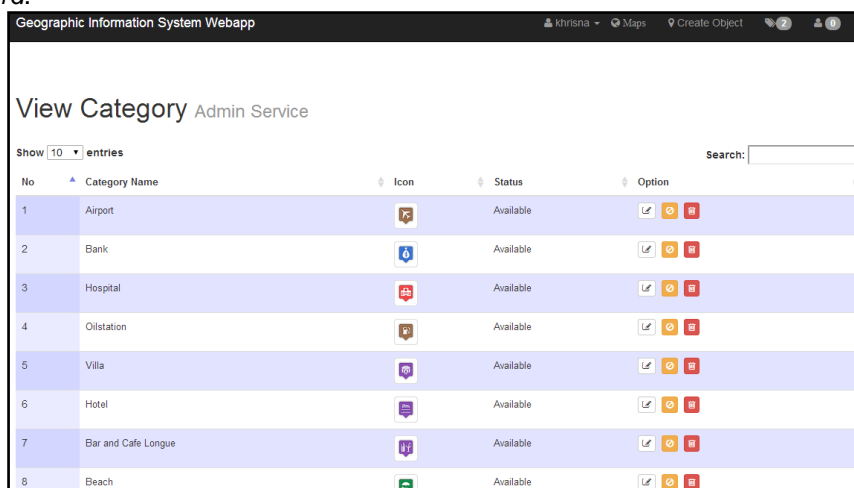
Geographic Information System Webapp

khrisna Maps Create Object 2 0

View Category Admin Service

Show 10 entries

Search:

| No | Category Name | Icon | Status | Option |
|---|---|---|---|---|
| 1 | Airport | | Available | |
| 2 | Bank | | Available | |
| 3 | Hospital | | Available | |
| 4 | Oilstation | | Available | |
| 5 | Villa | | Available | |
| 6 | Hotel | | Available | |
| 7 | Bar and Cafe Longue | | Available | |
| 8 | Beach | | Available | |